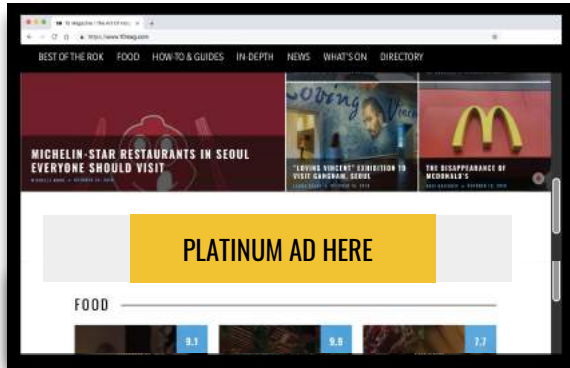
10 Magazine | The Art of Korea ×
https://www.10mag.com

BEST OF THE ROK FOOD HOW-TO & GUIDES IN-DEPTH NEWS WHAT'S ON DIRECTORY

MICHELIN-STAR RESTAURANTS IN SEOUL EVERYONE SHOULD VISIT
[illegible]

"LOVING VINCENT" EXHIBITION TO VISIT GANGNAM, SEOUL
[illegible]

THE DISAPPEARANCE OF MCDONALD'S
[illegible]

PLATINUM AD HERE

FOOD

9.1

9.9

7.7